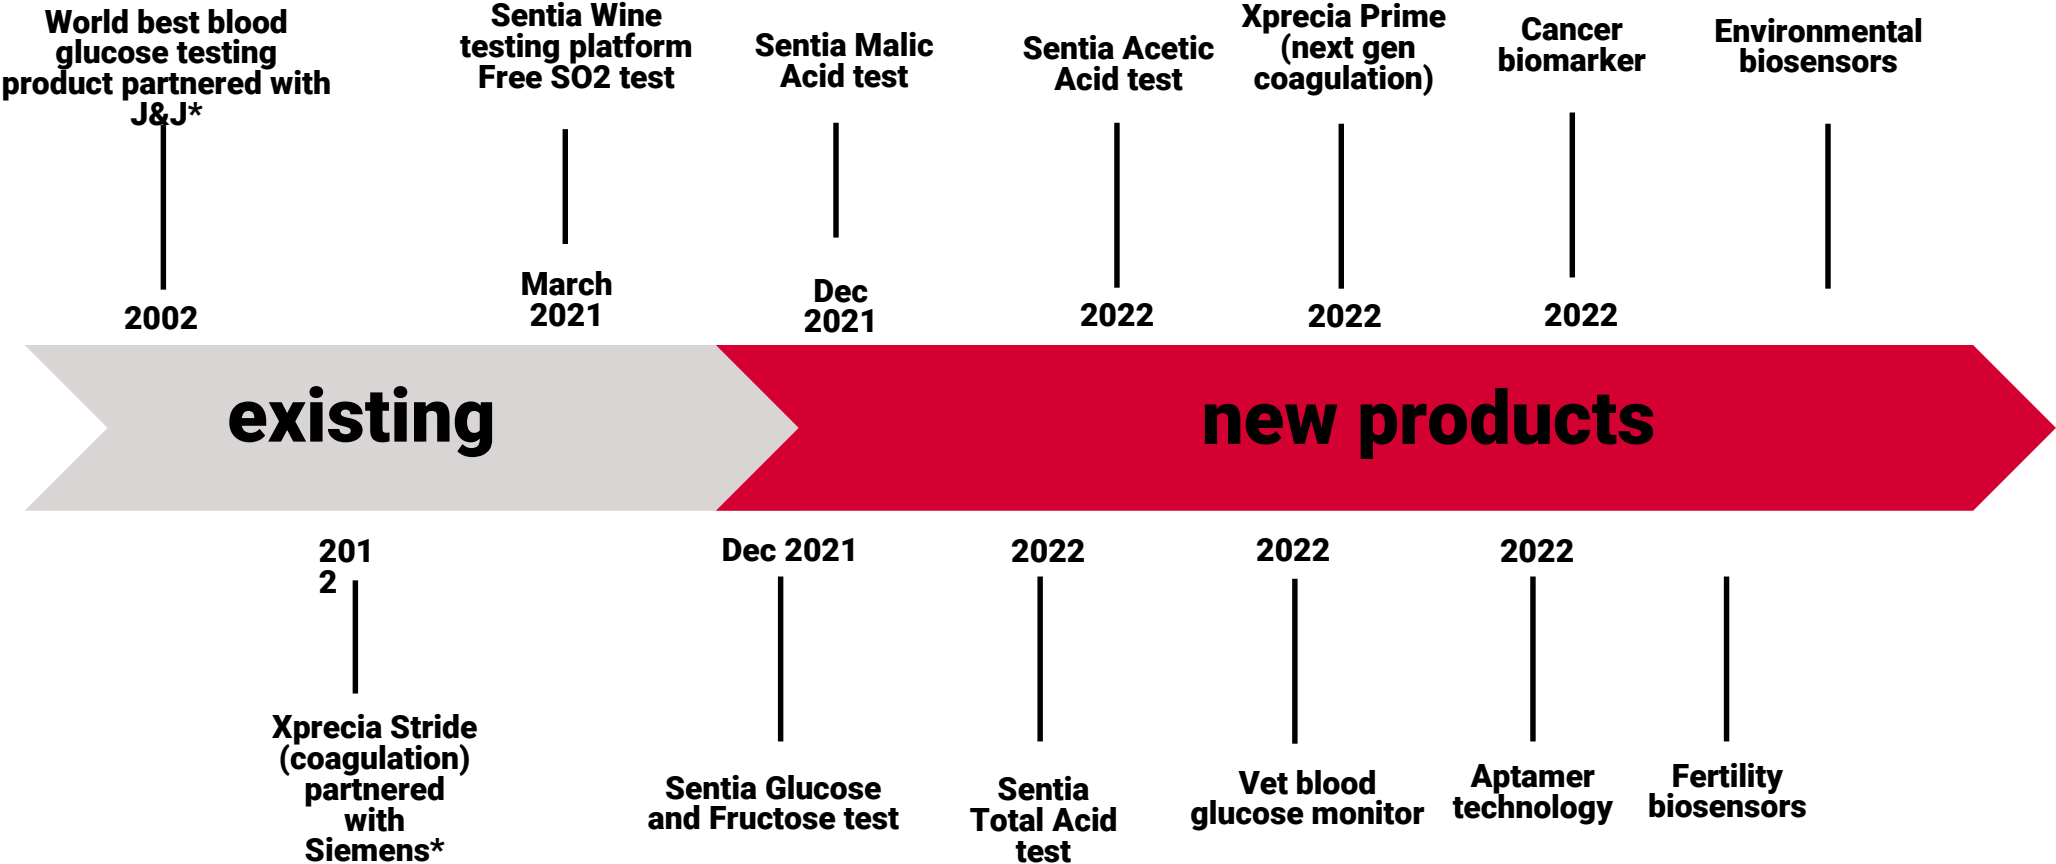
World best blood glucose testing product partnered with J&J*

2002

Sentia Wine testing platform Free SO2 test

March 2021

Sentia Malic Acid test

Dec 2021

Sentia Acetic Acid test

2022

Xprecia Prime (next gen coagulation)

2022

Cancer biomarker

2022

Environmental biosensors

existing

new products

201
2

Xprecia Stride (coagulation) partnered with Siemens*

Dec 2021

Sentia Glucose and Fructose test

2022

Sentia Total Acid test

2022

Vet blood glucose monitor

2022

Aptamer technology

Fertility biosensors